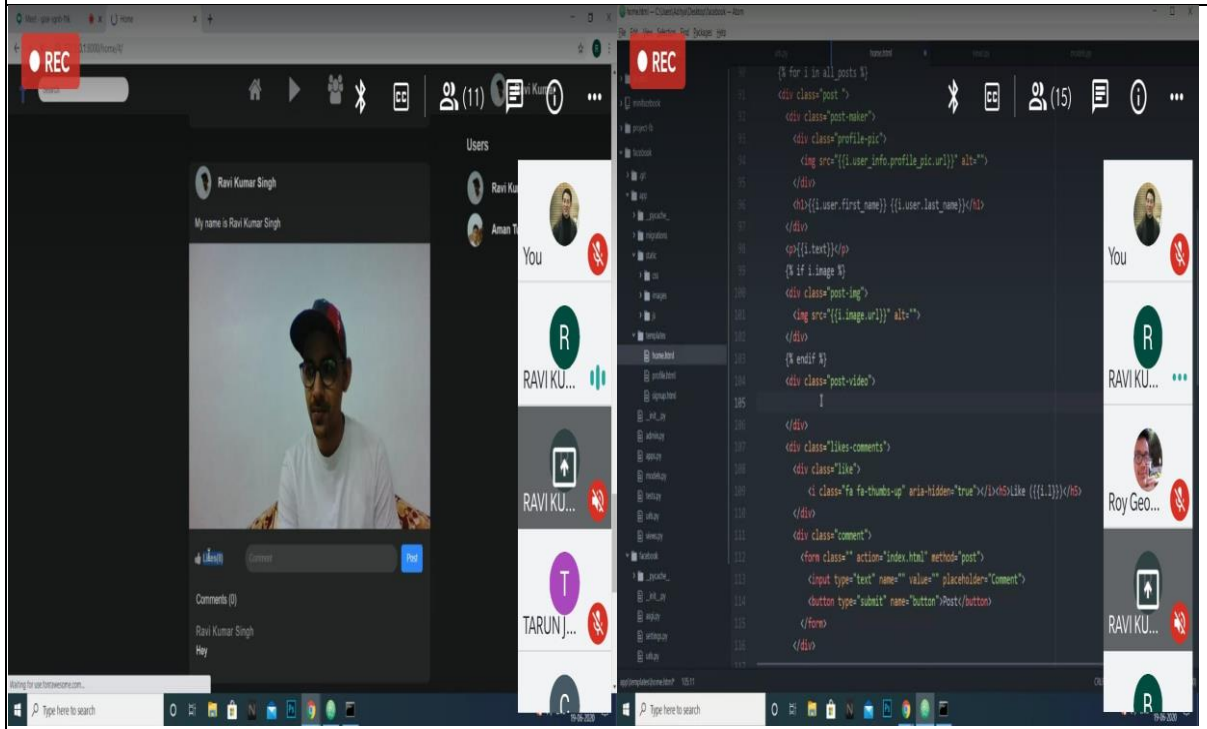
REC

(11)

Users

Ravi Kumar Singh

My name is Ravi Kumar Singh

Likes(0) Comment Post

Comments (0)

Ravi Kumar Singh
Hey

You

RAVI KU...

RAVI KU...

TARUN J...

Type here to search

REC

(15)

{% for i in all_posts %}
<div class="post">
<div class="post-maker">
<div class="profile-pic">
<img src="{{i.user_info.profile_pic.url}}" alt="">
</div>
<h1>{{i.user.first_name}} {{i.user.last_name}}</h1>
</div>
<p>{{i.text}}</p>
{% if i.image %}
<div class="post-img">
<img src="{{i.image.url}}" alt="">
</div>
{% endif %}
<div class="post-video">

</div>
<div class="likes-comments">
<div class="like">
<i class="fa fa-thumbs-up" aria-hidden="true"></i><h5>Like ({{i.1}})</h5>
</div>
<div class="comment">
<form class="" action="index.html" method="post">
<input type="text" name="" value="" placeholder="Comment">
<button type="submit" name="button">Post</button>
</form>
</div>

You

RAVI KU...

Roy Geo...

RAVI KU...

Type here to search